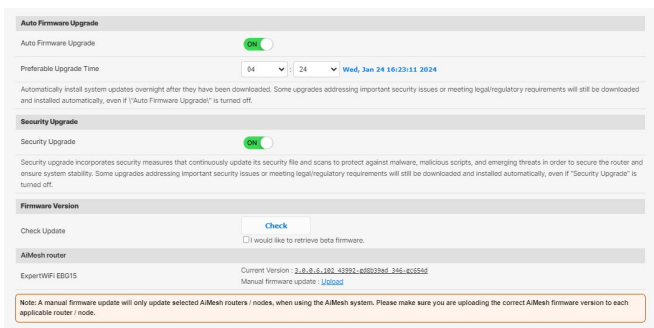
Auto Firmware Upgrade

Auto Firmware Upgrade
ON

Preferable Upgrade Time
04 : 24 Wed, Jan 24 16:23:11 2024

Automatically install system updates overnight after they have been downloaded. Some upgrades addressing important security issues or meeting legal/regulatory requirements will still be downloaded and installed automatically, even if \"Auto Firmware Upgrade\" is turned off.

Security Upgrade

Security Upgrade
ON

Security upgrade incorporates security measures that continuously update its security file and scans to protect against malware, malicious scripts, and emerging threats in order to secure the router and ensure system stability. Some upgrades addressing important security issues or meeting legal/regulatory requirements will still be downloaded and installed automatically, even if "Security Upgrade" is turned off.

Firmware Version

Check Update
Check
I would like to retrieve beta firmware.

AiMesh router

ExpertWiFi EBG15
Current Version : 3.0.0.6.102_43992-gd8b39ed_346-gc654d
Manual firmware update : Upload

Note: A manual firmware update will only update selected AiMesh routers / nodes, when using the AiMesh system. Please make sure you are uploading the correct AiMesh firmware version to each applicable router / node.